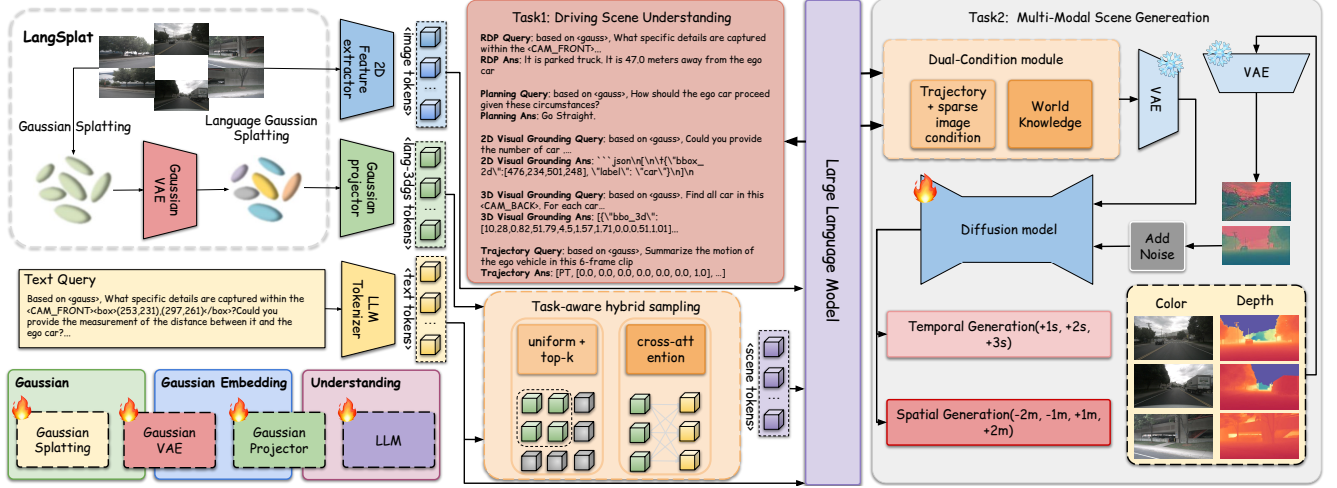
LangSplat

Gaussian Splatting

Language Gaussian Splatting

Gaussian VAE

2D Feature extractor

<image tokens>

Gaussian projector

<lang 3dgs tokens>

Text Query

Based on <gauss>, What specific details are captured within the <CAM_FRONT><box>(253,231),(297,261)</box>?Could you provide the measurement of the distance between it and the ego car?...

LLM Tokenizer

<text tokens>

Gaussian

Gaussian Splatting

Gaussian Embedding

Gaussian VAE

Gaussian Projector

Understanding

LLM

Task1: Driving Scene Understanding

RDP Query: based on <gauss>, What specific details are captured within the <CAM_FRONT>...
RDP Ans: It is parked truck. It is 47.0 meters away from the ego car

Planning Query: based on <gauss>, How should the ego car proceed given these circumstances?
Planning Ans: Go Straight.

2D Visual Grounding Query: based on <gauss>, Could you provide the number of car ....
2D Visual Grounding Ans: ```json\n[\n\t{\"bbox_2d\":[476,234,501,248], \"label\": \"car\"}\n]\n

3D Visual Grounding Query: based on <gauss>. Find all car in this <CAM_BACK>. For each car...
3D Visual Grounding Ans: [{\"bbo_3d\": [10.28,0.82,51.79,4.5,1.57,1.71,0.0.0.51.1.01]...

Trajectory Query: based on <gauss>, Summarize the motion of the ego vehicle in this 6-frame clip
Trajectory Ans: [PT, (0.0, 0.0, 0.0, 0.0, 0.0, 1.0], ...]

Task-aware hybrid sampling

uniform + top-k

cross-attention

<scene tokens>

Large Language Model

Task2: Multi-Modal Scene Genereation

Dual-Condition module

Trajectory + sparse image condition

World Knowledge

VAE

VAE

Diffusion model

Add Noise

Temporal Generation(+1s, +2s, +3s)

Spatial Generation(-2m, -1m, +1m, +2m)

Color

Depth